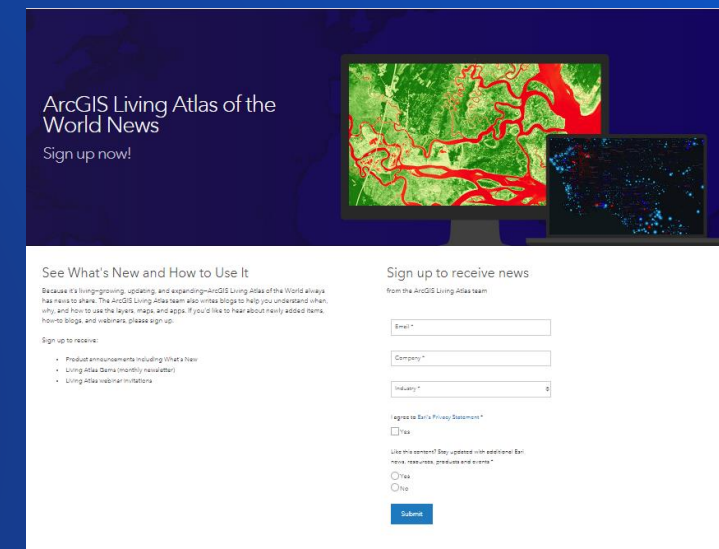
ArcGIS Living Atlas of the World News

Sign up now!

See What's New and How to Use It

Because it's living–growing, updating, and expanding–ArcGIS Living Atlas of the World always has news to share. The ArcGIS Living Atlas team also writes blogs to help you understand when, why, and how to use the layers, maps, and apps. If you'd like to hear about newly added items, how-to blogs, and webinars, please sign up.

Sign up to receive:

- Product announcements including What's New
- Living Atlas Gems (monthly newsletter)
- Living Atlas webinar invitations

Sign up to receive news

from the ArcGIS Living Atlas team

Email *

Company *

Industry *

I agree to Esri's Privacy Statement *

Yes

Like this content? Stay updated with additional Esri news, resources, products and events *

Yes

No

Submit